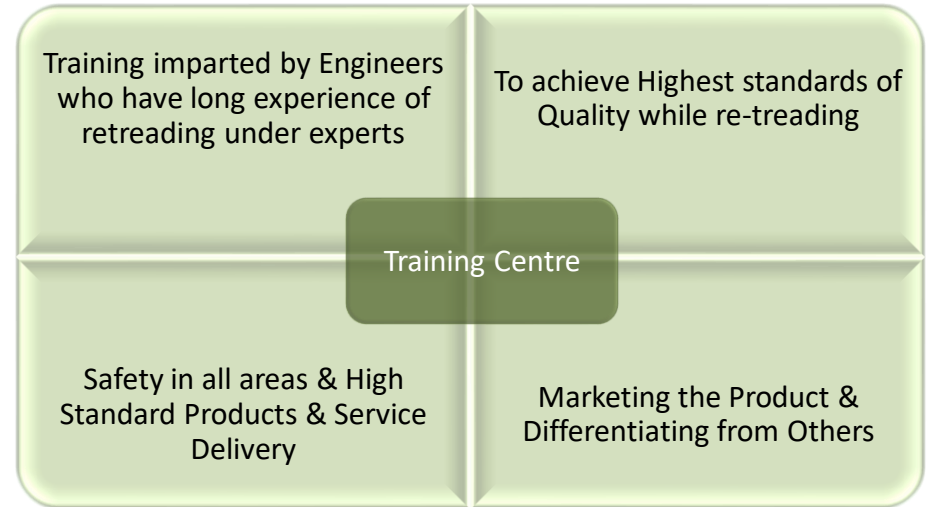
Training imparted by Engineers who have long experience of retreading under experts

To achieve Highest standards of Quality while re-treading

Training Centre

Safety in all areas & High Standard Products & Service Delivery

Marketing the Product & Differentiating from Others